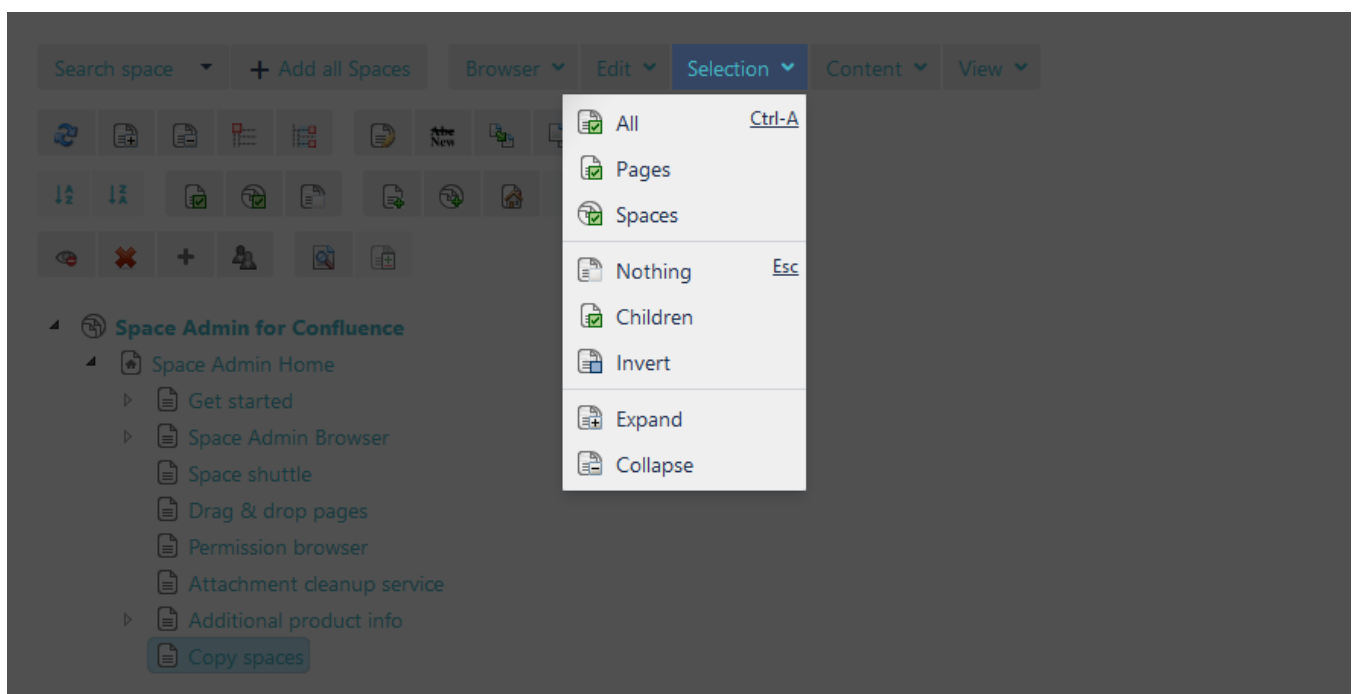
Search space
+ Add all Spaces
Browser
Edit
Selection
Content
View

All Ctrl-A
Pages
Spaces
Nothing Esc
Children
Invert
Expand
Collapse

Space Admin for Confluence
Space Admin Home
Get started
Space Admin Browser
Space shuttle
Drag & drop pages
Permission browser
Attachment cleanup service
Additional product info
Copy spaces